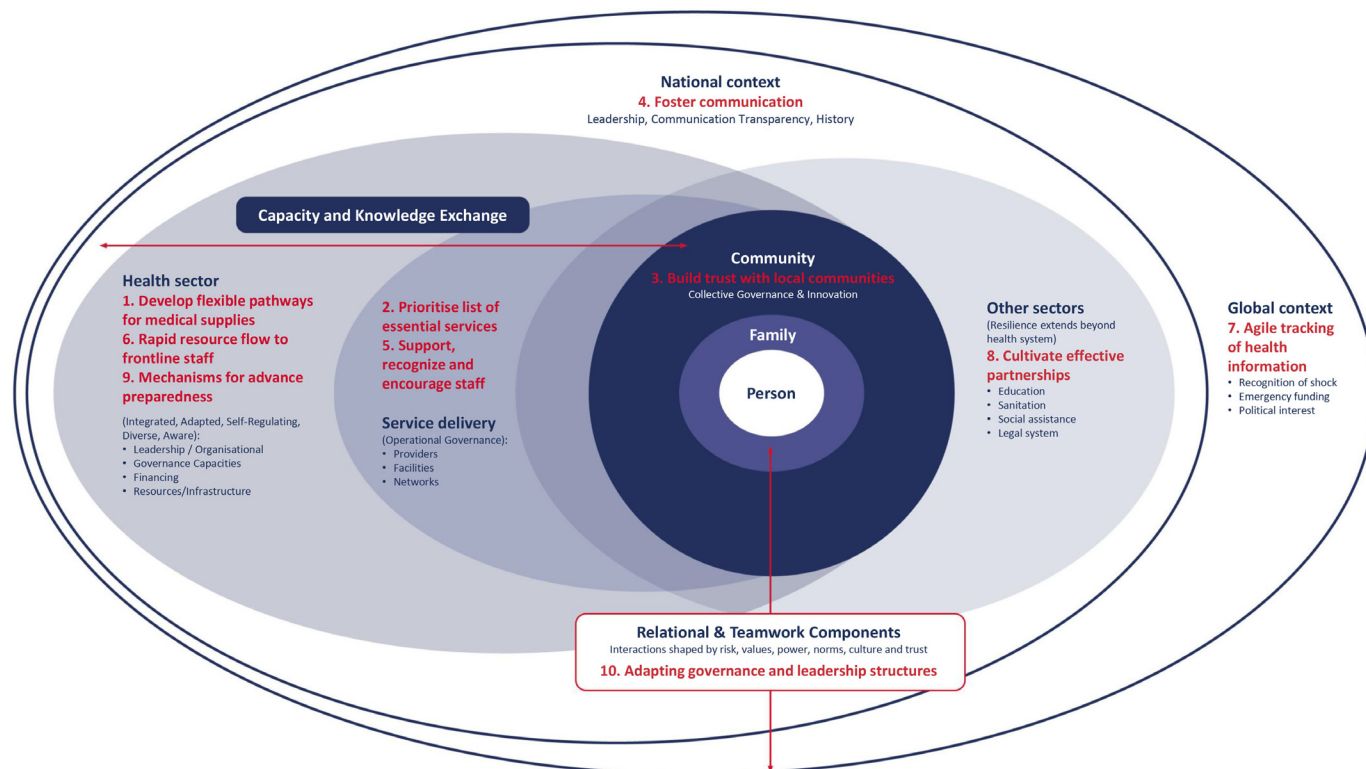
National context
4. Foster communication
Leadership, Communication Transparency, History

Capacity and Knowledge Exchange

Health sector
1. Develop flexible pathways for medical supplies
6. Rapid resource flow to frontline staff
9. Mechanisms for advance preparedness

(Integrated, Adapted, Self-Regulating, Diverse, Aware):
• Leadership / Organisational
• Governance Capacities
• Financing
• Resources/Infrastructure

2. Prioritise list of essential services
5. Support, recognize and encourage staff

Service delivery
(Operational Governance):
• Providers
• Facilities
• Networks

Community
3. Build trust with local communities
Collective Governance & Innovation

Family

Person

Other sectors
(Resilience extends beyond health system)
8. Cultivate effective partnerships
• Education
• Sanitation
• Social assistance
• Legal system

Global context
7. Agile tracking of health information
• Recognition of shock
• Emergency funding
• Political interest

Relational & Teamwork Components
Interactions shaped by risk, values, power, norms, culture and trust
10. Adapting governance and leadership structures